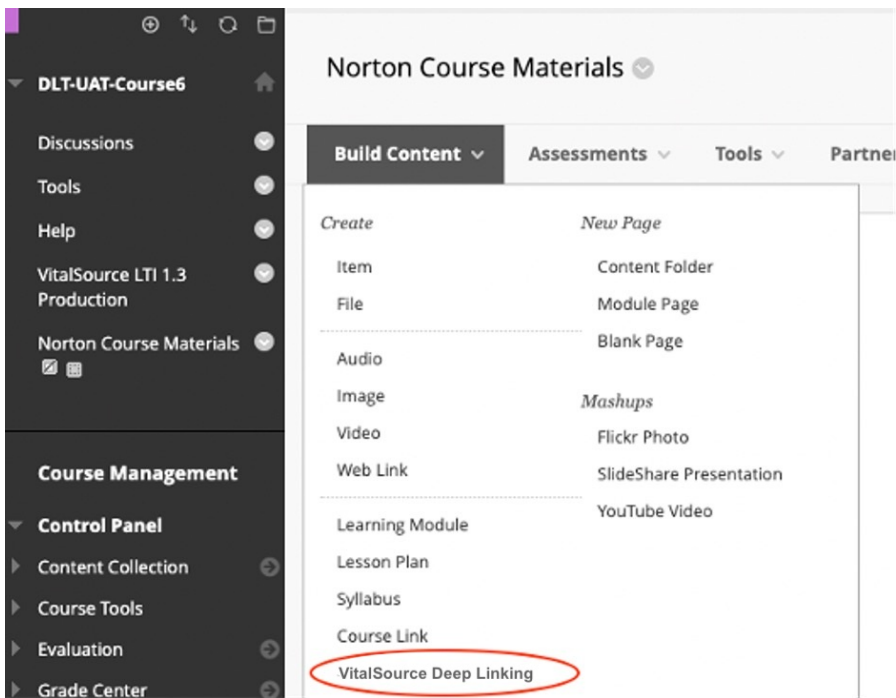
DLT-UAT-Course6

Discussions

Tools

Help

VitalSource LTI 1.3 Production

Norton Course Materials

Course Management

Control Panel

Content Collection

Course Tools

Evaluation

Grade Center

Norton Course Materials

Build Content

Assessments

Tools

Partner

Create

Item

File

Audio

Image

Video

Web Link

Learning Module

Lesson Plan

Syllabus

Course Link

VitalSource Deep Linking

New Page

Content Folder

Module Page

Blank Page

Mashups

Flickr Photo

SlideShare Presentation

YouTube Video